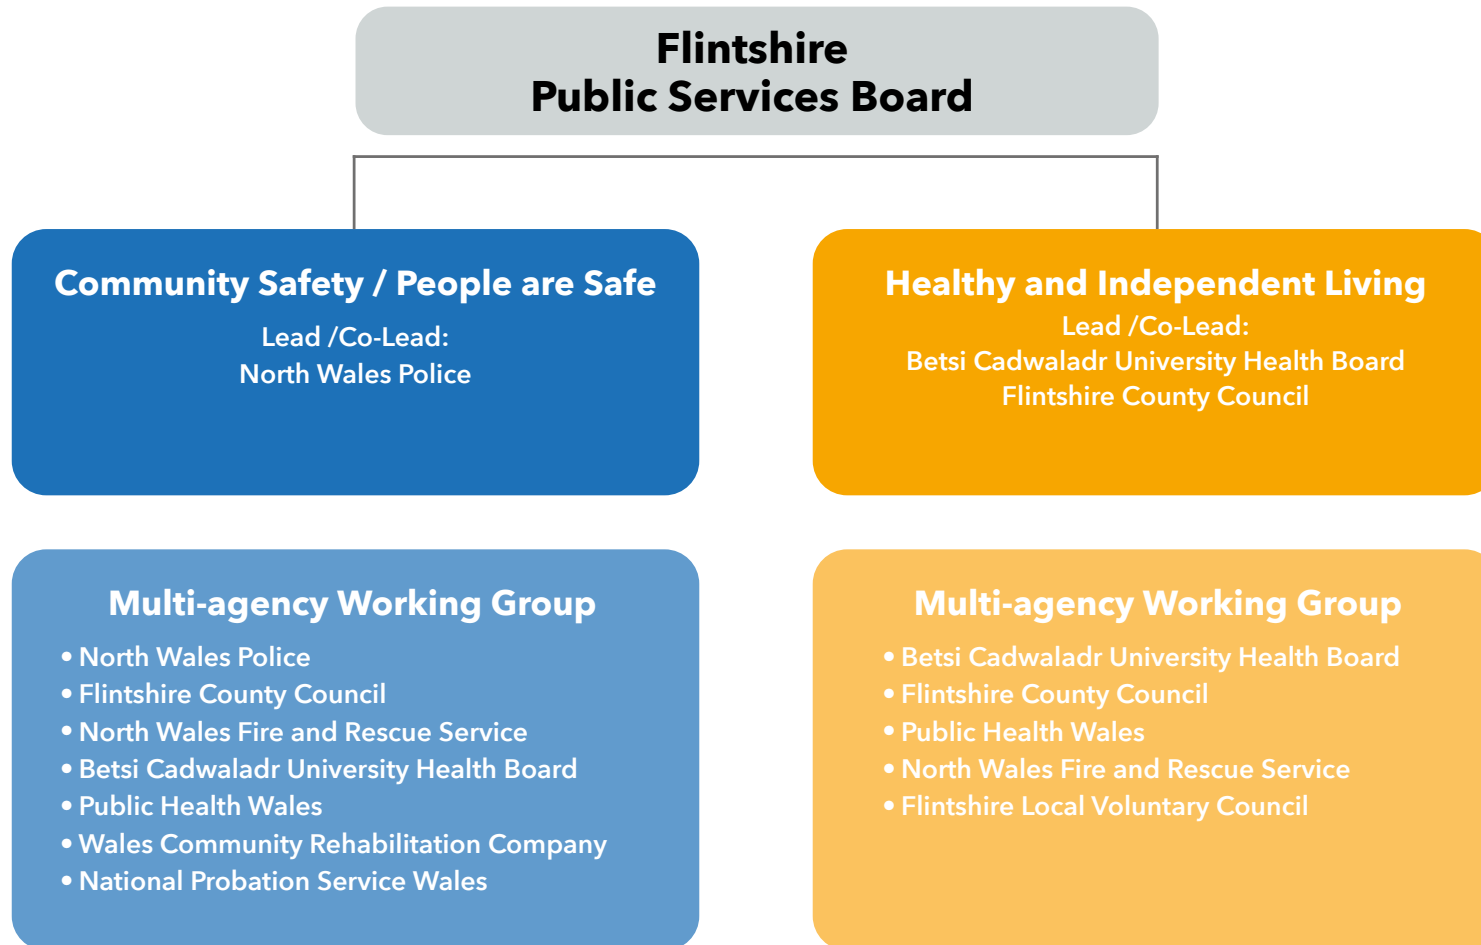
Flintshire
Public Services Board

Community Safety / People are Safe
Lead /Co-Lead:
North Wales Police

Healthy and Independent Living
Lead /Co-Lead:
Betsi Cadwaladr University Health Board
Flintshire County Council

Multi-agency Working Group
• North Wales Police
• Flintshire County Council
• North Wales Fire and Rescue Service
• Betsi Cadwaladr University Health Board
• Public Health Wales
• Wales Community Rehabilitation Company
• National Probation Service Wales

Multi-agency Working Group
• Betsi Cadwaladr University Health Board
• Flintshire County Council
• Public Health Wales
• North Wales Fire and Rescue Service
• Flintshire Local Voluntary Council